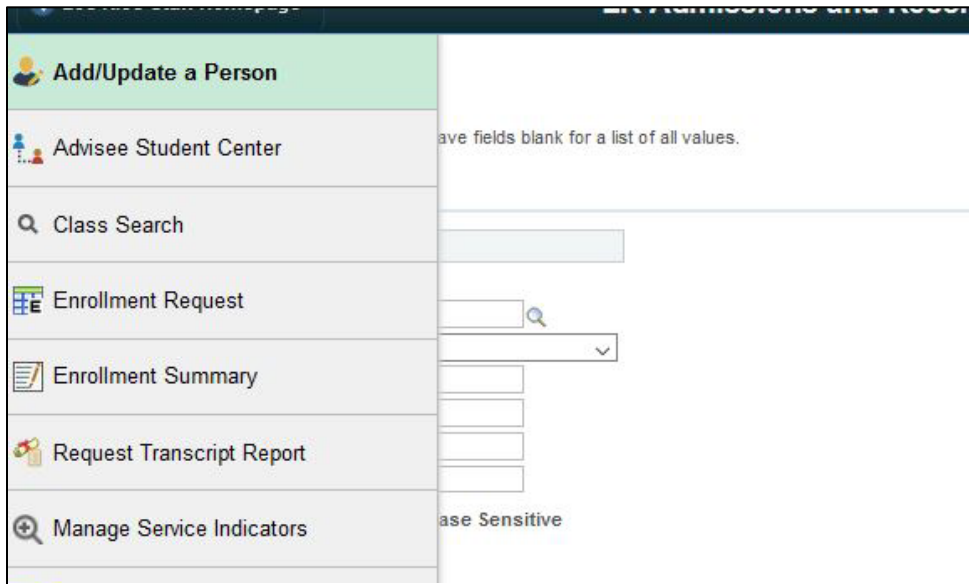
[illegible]

Add/Update a Person

Advisee Student Center

Class Search

Enrollment Request

Enrollment Summary

Request Transcript Report

Manage Service Indicators

ave fields blank for a list of all values.

ase Sensitive